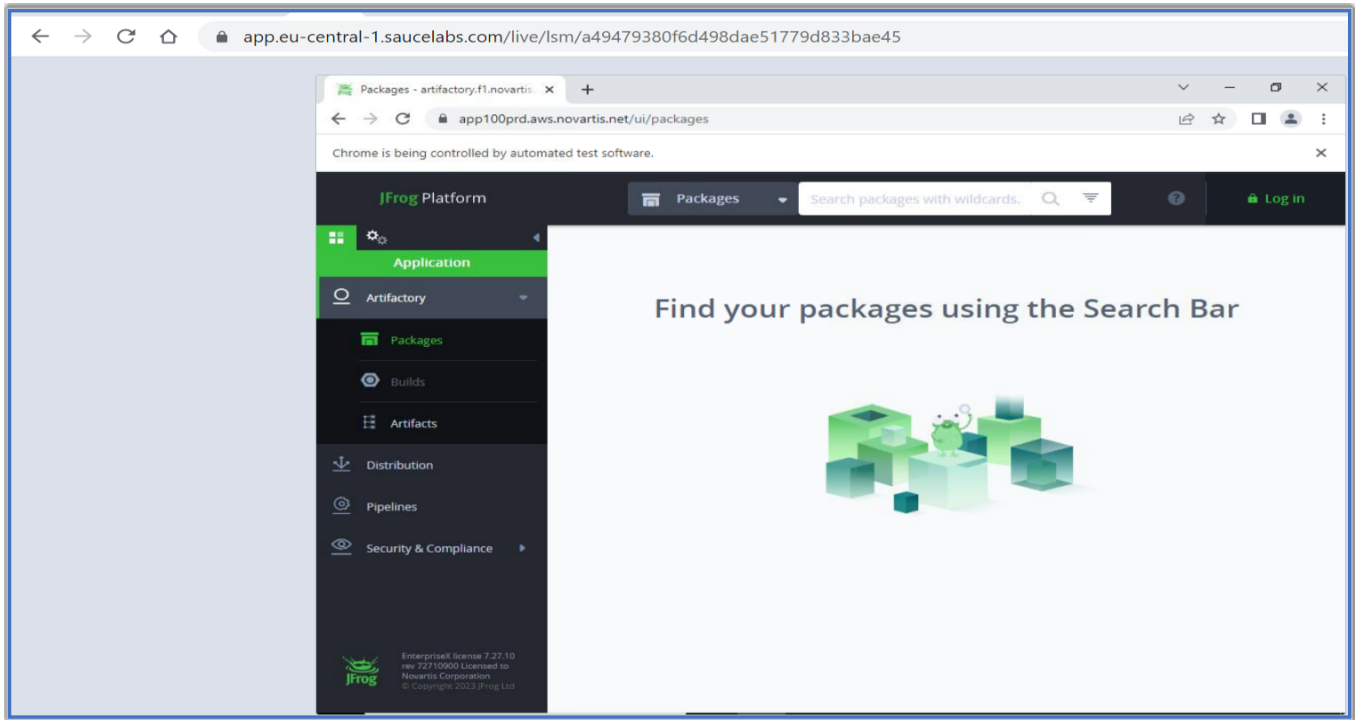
app.eu-central-1.saucelabs.com/live/lsm/a49479380f6d498dae51779d833bae45

Packages - artifactory.f1.novartis.

app100prd.aws.novartis.net/ui/packages

Chrome is being controlled by automated test software.

JFrog Platform

Packages

Search packages with wildcards.

Log in

Application

Artifactory

Packages

Builds

Artifacts

Distribution

Pipelines

Security & Compliance

JFrog

EnterpriseX license 7.27.10 rev 72710900 Licensed to Novartis Corporation © Copyright 2023 JFrog Ltd

Find your packages using the Search Bar